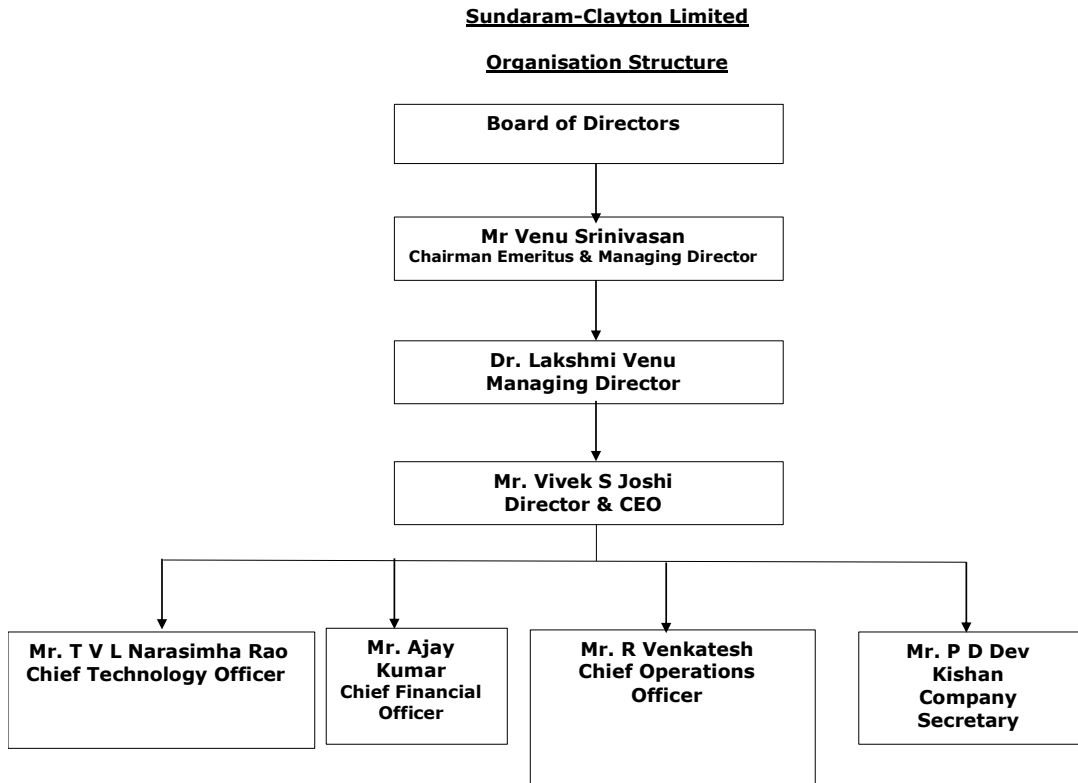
Sundaram-Clayton Limited

Organisation Structure

Board of Directors

Mr Venu Srinivasan
Chairman Emeritus & Managing Director

Dr. Lakshmi Venu
Managing Director

Mr. Vivek S Joshi
Director & CEO

Mr. T V L Narasimha Rao
Chief Technology Officer

Mr. Ajay Kumar
Chief Financial Officer

Mr. R Venkatesh
Chief Operations Officer

Mr. P D Dev Kishan
Company Secretary